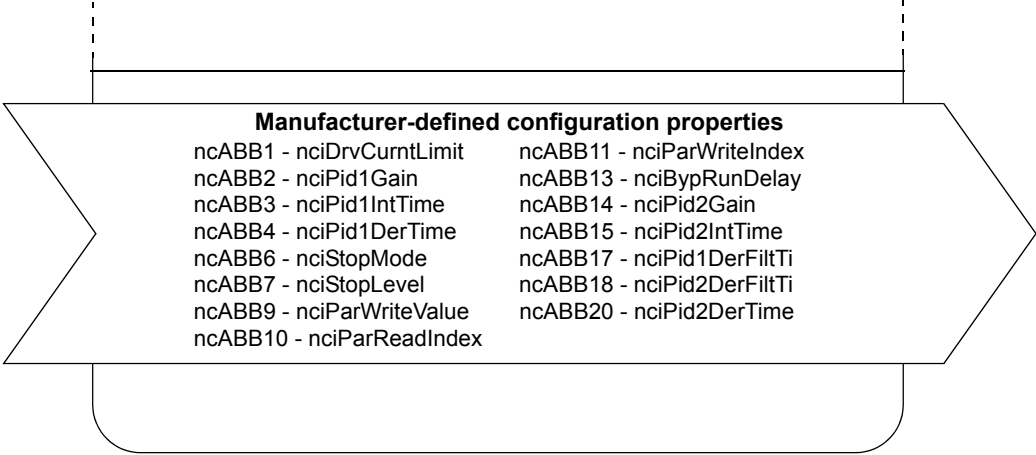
**Manufacturer-defined configuration properties**

ncABB1 - nciDrvCurntLimit
ncABB2 - nciPid1Gain
ncABB3 - nciPid1IntTime
ncABB4 - nciPid1DerTime
ncABB6 - nciStopMode
ncABB7 - nciStopLevel
ncABB9 - nciParWriteValue
ncABB10 - nciParReadIndex

ncABB11 - nciParWriteIndex
ncABB13 - nciBypRunDelay
ncABB14 - nciPid2Gain
ncABB15 - nciPid2IntTime
ncABB17 - nciPid1DerFiltTi
ncABB18 - nciPid2DerFiltTi
ncABB20 - nciPid2DerTime